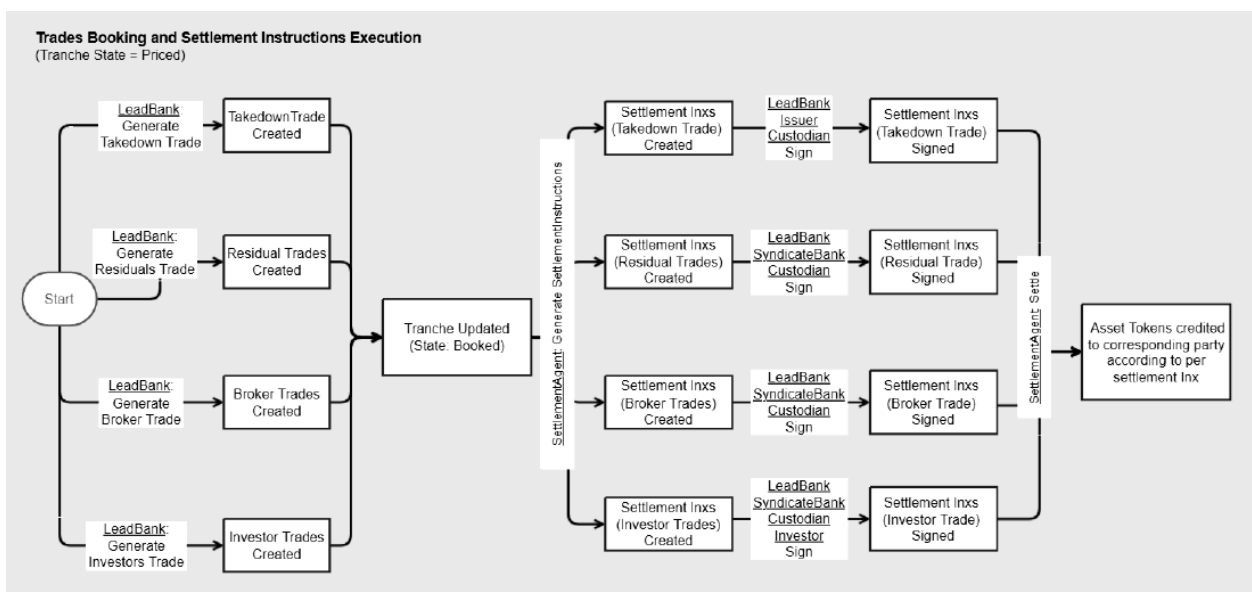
Trades Booking and Settlement Instructions Execution
(Tranche State = Priced)

Start

LeadBank: Generate Takedown Trade

TakedownTrade Created

LeadBank: Generate Residuals Trade

Residual Trades Created

LeadBank: Generate Broker Trade

Broker Trades Created

LeadBank: Generate Investors Trade

Investor Trades Created

Tranche Updated (State: Booked)

SettlementAgent: Generate SettlementInstructions

Settlement Inxs (Takedown Trade) Created

LeadBank Issuer Custodian Sign

Settlement Inxs (Takedown Trade) Signed

Settlement Inxs (Residual Trades) Created

LeadBank SyndicateBank Custodian Sign

Settlement Inxs (Residual Trade) Signed

Settlement Inxs (Broker Trades) Created

LeadBank SyndicateBank Custodian Sign

Settlement Inxs (Broker Trade) Signed

Settlement Inxs (Investor Trades) Created

LeadBank SyndicateBank Custodian Investor Sign

Settlement Inxs (Investor Trade) Signed

SettlementAgent: Settle

Asset Tokens credited to corresponding party according to per settlement Inx